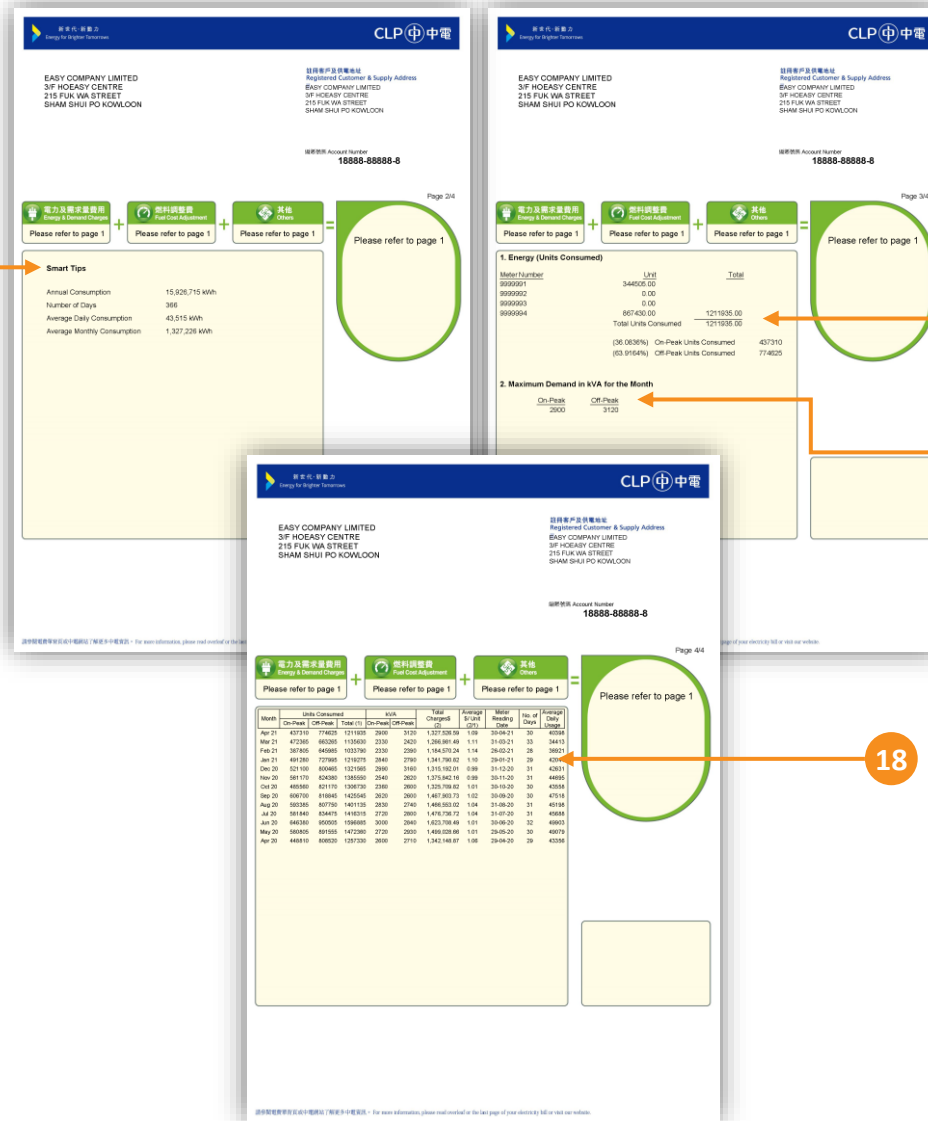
新世代·新動力
Energy for Brighter Tomorrows

CLP 中電

EASY COMPANY LIMITED
3/F HOEASY CENTRE
215 FUK WA STREET
SHAM SHUI PO KOWLOON

註冊客戶及供電地址
Registered Customer & Supply Address
EASY COMPANY LIMITED
3/F HOEASY CENTRE
215 FUK WA STREET
SHAM SHUI PO KOWLOON

賬戶號碼 Account Number
18888-88888-8

Page 2/4

電力及需求量費用 Energy & Demand Charges
Please refer to page 1
+
燃料調整費 Fuel Cost Adjustment
Please refer to page 1
+
其他 Others
Please refer to page 1
=
Please refer to page 1

Smart Tips

Annual Consumption 15,926,715 kWh
Number of Days 366
Average Daily Consumption 43,515 kWh
Average Monthly Consumption 1,327,226 kWh

請參閱賬單背頁或中電網站了解更多中電資訊。For more information, please read overleaf or the last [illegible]

新世代·新動力
Energy for Brighter Tomorrows

CLP 中電

EASY COMPANY LIMITED
3/F HOEASY CENTRE
215 FUK WA STREET
SHAM SHUI PO KOWLOON

註冊客戶及供電地址
Registered Customer & Supply Address
EASY COMPANY LIMITED
3/F HOEASY CENTRE
215 FUK WA STREET
SHAM SHUI PO KOWLOON

賬戶號碼 Account Number
18888-88888-8

Page 3/4

電力及需求量費用 Energy & Demand Charges
Please refer to page 1
+
燃料調整費 Fuel Cost Adjustment
Please refer to page 1
+
其他 Others
Please refer to page 1
=
Please refer to page 1

1. Energy (Units Consumed)

Meter Number Unit Total
9999991 344505.00
9999992 0.00
9999993 0.00
9999994 867430.00 1211935.00
Total Units Consumed 1211935.00

(36.0636%) On-Peak Units Consumed 437310
(63.9164%) Off-Peak Units Consumed 774625

2. Maximum Demand in kVA for the Month

On-Peak Off-Peak
2900 3120

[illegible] page of your electricity bill or visit our website.

新世代·新動力
Energy for Brighter Tomorrows

CLP 中電

EASY COMPANY LIMITED
3/F HOEASY CENTRE
215 FUK WA STREET
SHAM SHUI PO KOWLOON

註冊客戶及供電地址
Registered Customer & Supply Address
EASY COMPANY LIMITED
3/F HOEASY CENTRE
215 FUK WA STREET
SHAM SHUI PO KOWLOON

賬戶號碼 Account Number
18888-88888-8

Page 4/4

電力及需求量費用 Energy & Demand Charges
Please refer to page 1
+
燃料調整費 Fuel Cost Adjustment
Please refer to page 1
+
其他 Others
Please refer to page 1
=
Please refer to page 1

| Month | Units Consumed On-Peak | Units Consumed Off-Peak | Units Consumed Total (1) | kVA On-Peak | kVA Off-Peak | Total Charges$ (2) | Average $/ Unit (2/1) | Meter Reading Date | No. of Days | Average Daily Usage |
|---|---|---|---|---|---|---|---|---|---|---|
| Apr 21 | 437310 | 774625 | 1211935 | 2900 | 3120 | 1,327,528.59 | 1.09 | 30-04-21 | 30 | 40398 |
| Mar 21 | 472365 | 663265 | 1135630 | 2330 | 2420 | 1,266,981.49 | 1.11 | 31-03-21 | 33 | 34413 |
| Feb 21 | 387805 | 645985 | 1033790 | 2330 | 2390 | 1,184,570.24 | 1.14 | 26-02-21 | 28 | 36921 |
| Jan 21 | 491280 | 727995 | 1219275 | 2840 | 2790 | 1,341,790.82 | 1.10 | 29-01-21 | 29 | 4204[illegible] |
| Dec 20 | 521100 | 800465 | 1321565 | 2990 | 3160 | 1,315,192.01 | 0.99 | 31-12-20 | 31 | 42631 |
| Nov 20 | 561170 | 824380 | 1385550 | 2540 | 2620 | 1,375,842.18 | 0.99 | 30-11-20 | 31 | 44695 |
| Oct 20 | 485560 | 821170 | 1306730 | 2360 | 2600 | 1,325,709.62 | 1.01 | 30-10-20 | 30 | 43558 |
| Sep 20 | 606700 | 818845 | 1425545 | 2620 | 2600 | 1,467,903.73 | 1.02 | 30-09-20 | 30 | 47518 |
| Aug 20 | 593385 | 807750 | 1401135 | 2830 | 2740 | 1,466,553.02 | 1.04 | 31-08-20 | 31 | 45198 |
| Jul 20 | 581840 | 834475 | 1416315 | 2720 | 2800 | 1,476,738.72 | 1.04 | 31-07-20 | 31 | 45688 |
| Jun 20 | 646160 | 950505 | 1596665 | 3000 | 2840 | 1,623,708.49 | 1.01 | 30-06-20 | 32 | 49903 |
| May 20 | 580805 | 891555 | 1472360 | 2720 | 2930 | 1,499,028.86 | 1.01 | 29-05-20 | 30 | 49079 |
| Apr 20 | 448810 | 808520 | 1257330 | 2600 | 2710 | 1,342,146.87 | 1.06 | 29-04-20 | 29 | 43356 |

請參閱賬單背頁或中電網站了解更多中電資訊。For more information, please read overleaf or the last page of your electricity bill or visit our website.

18